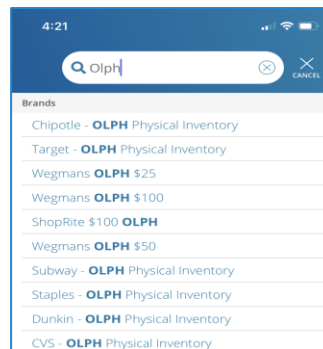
4:21

Olph

CANCEL

Brands

Chipotle - OLPH Physical Inventory

Target - OLPH Physical Inventory

Wegmans OLPH $25

Wegmans OLPH $100

ShopRite $100 OLPH

Wegmans OLPH $50

Subway - OLPH Physical Inventory

Staples - OLPH Physical Inventory

Dunkin - OLPH Physical Inventory

CVS - OLPH Physical Inventory